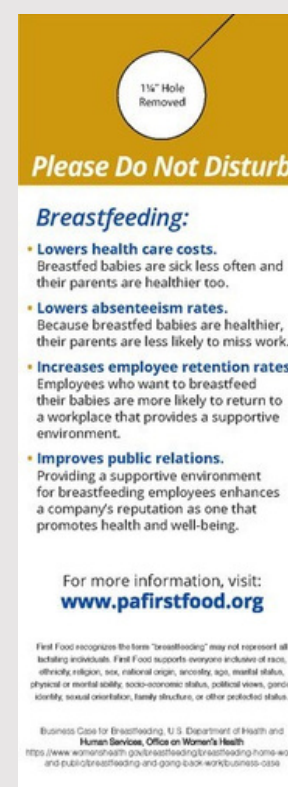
1¼" Hole Removed

Please Do Not Disturb

Breastfeeding:

• Lowers health care costs.
Breastfed babies are sick less often and their parents are healthier too.

• Lowers absenteeism rates.
Because breastfed babies are healthier, their parents are less likely to miss work.

• Increases employee retention rates
Employees who want to breastfeed their babies are more likely to return to a workplace that provides a supportive environment.

• Improves public relations.
Providing a supportive environment for breastfeeding employees enhances a company's reputation as one that promotes health and well-being.

For more information, visit:
www.pafirstfood.org

First Food recognizes the term "breastfeeding" may not represent all lactating individuals. First Food supports everyone inclusive of race, ethnicity, religion, sex, national origin, ancestry, age, marital status, physical or mental ability, socio-economic status, political views, gender identity, sexual orientation, family structure, or other protected status.

Business Case for Breastfeeding. U.S. Department of Health and Human Services, Office on Women's Health
https://www.womenshealth.gov/breastfeeding/breastfeeding-home-wo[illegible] and-public/breastfeeding-and-going-back-work/business-case